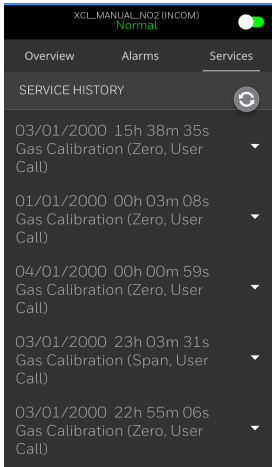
XCL_MANUAL_NO2 (INCOM)
Normal

Overview Alarms Services

SERVICE HISTORY

03/01/2000 15h 38m 35s
Gas Calibration (Zero, User Call)

01/01/2000 00h 03m 08s
Gas Calibration (Zero, User Call)

04/01/2000 00h 00m 59s
Gas Calibration (Zero, User Call)

03/01/2000 23h 03m 31s
Gas Calibration (Span, User Call)

03/01/2000 22h 55m 06s
Gas Calibration (Zero, User Call)